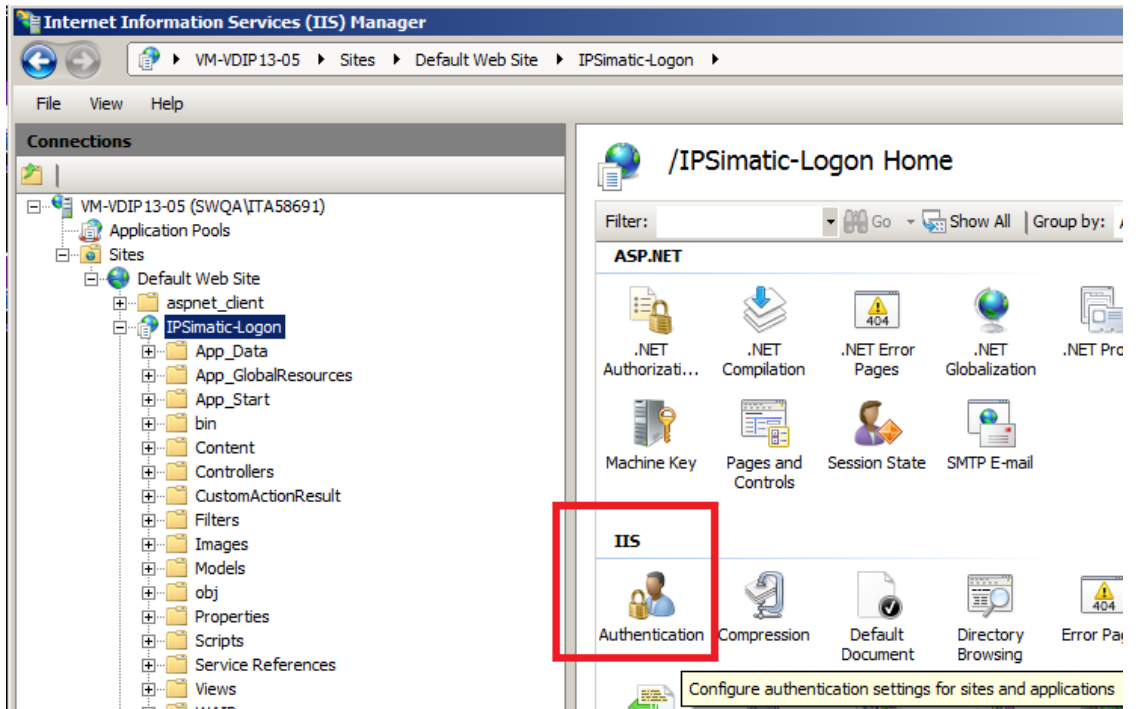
Internet Information Services (IIS) Manager

VM-VDIP13-05 ▸ Sites ▸ Default Web Site ▸ IPSimatic-Logon ▸

File View Help

Connections

VM-VDIP13-05 (SWQA\ITA58691)
Application Pools
Sites
Default Web Site
aspnet_client
IPSimatic-Logon
App_Data
App_GlobalResources
App_Start
bin
Content
Controllers
CustomActionResult
Filters
Images
Models
obj
Properties
Scripts
Service References
Views
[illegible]

/IPSimatic-Logon Home

Filter: Go Show All Group by:

ASP.NET

.NET Authorizati...
.NET Compilation
404
.NET Error Pages
.NET Globalization
.NET Pro

Machine Key
Pages and Controls
Session State
SMTP E-mail

IIS

Authentication
Compression
Default Document
Directory Browsing
404
Error Pag

Configure authentication settings for sites and applications